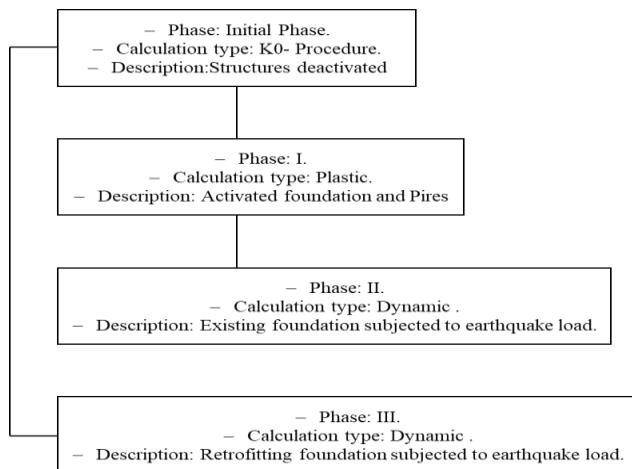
– Phase: Initial Phase.
– Calculation type: K0- Procedure.
– Description:Structures deactivated

– Phase: I.
– Calculation type: Plastic.
– Description: Activated foundation and Pires

– Phase: II.
– Calculation type: Dynamic .
– Description: Existing foundation subjected to earthquake load.

– Phase: III.
– Calculation type: Dynamic .
– Description: Retrofitting foundation subjected to earthquake load.